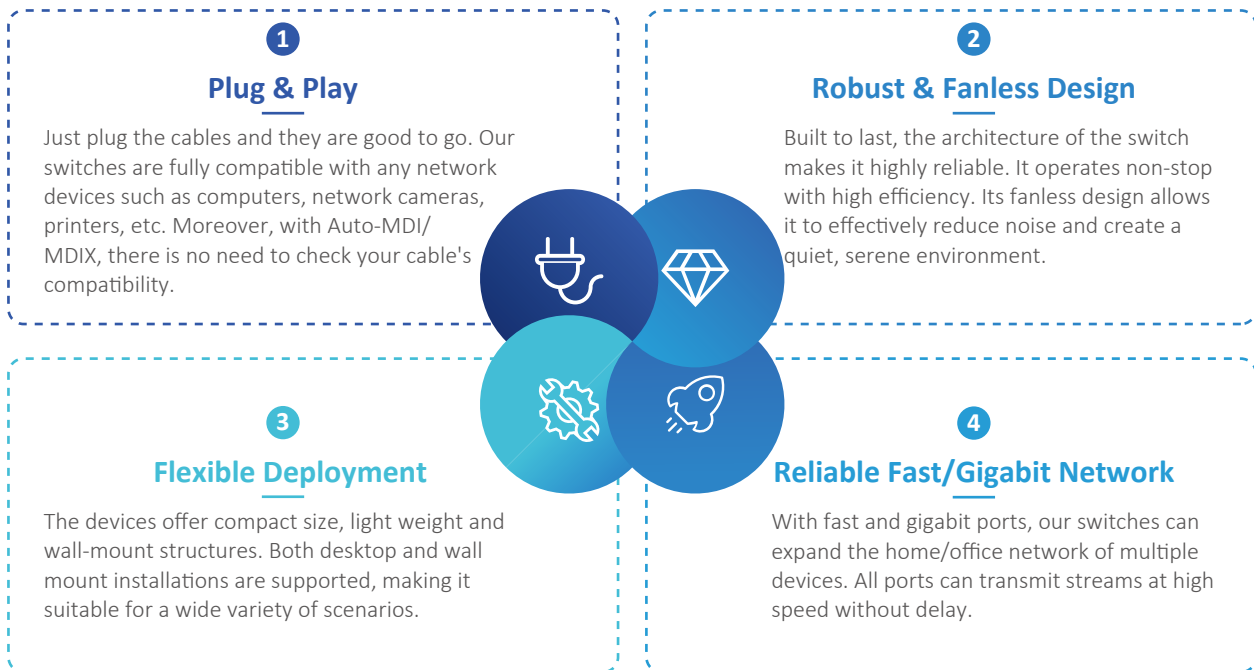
1

Plug & Play

Just plug the cables and they are good to go. Our switches are fully compatible with any network devices such as computers, network cameras, printers, etc. Moreover, with Auto-MDI/MDIX, there is no need to check your cable's compatibility.

2

Robust & Fanless Design

Built to last, the architecture of the switch makes it highly reliable. It operates non-stop with high efficiency. Its fanless design allows it to effectively reduce noise and create a quiet, serene environment.

3

Flexible Deployment

The devices offer compact size, light weight and wall-mount structures. Both desktop and wall mount installations are supported, making it suitable for a wide variety of scenarios.

4

Reliable Fast/Gigabit Network

With fast and gigabit ports, our switches can expand the home/office network of multiple devices. All ports can transmit streams at high speed without delay.